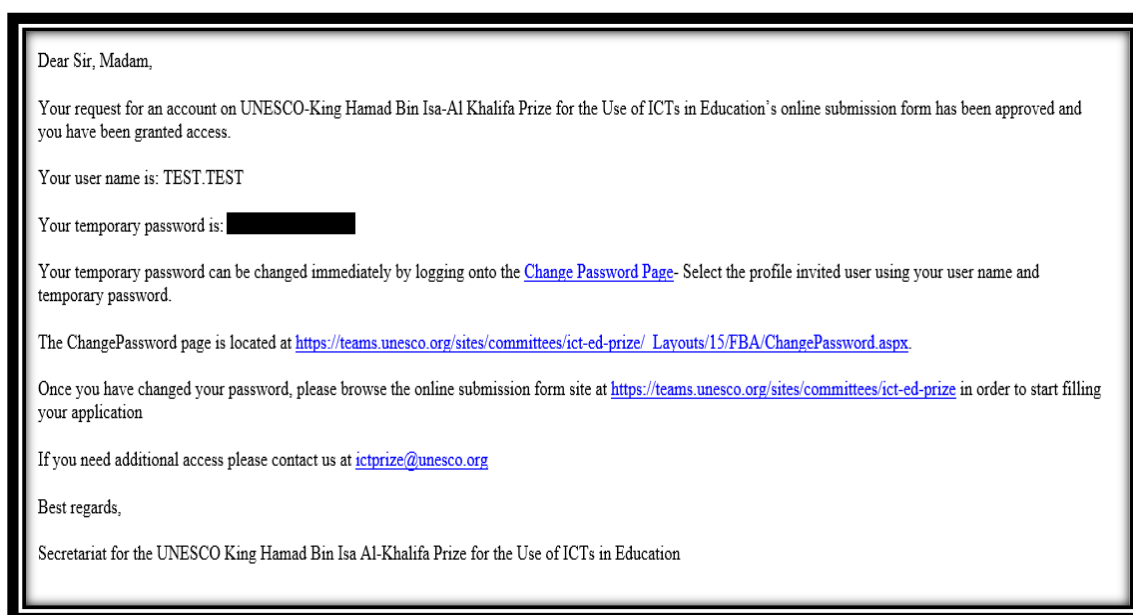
Dear Sir, Madam,

Your request for an account on UNESCO-King Hamad Bin Isa-Al Khalifa Prize for the Use of ICTs in Education's online submission form has been approved and you have been granted access.

Your user name is: TEST.TEST

Your temporary password is: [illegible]

Your temporary password can be changed immediately by logging onto the Change Password Page- Select the profile invited user using your user name and temporary password.

The ChangePassword page is located at https://teams.unesco.org/sites/committees/ict-ed-prize/_Layouts/15/FBA/ChangePassword.aspx.

Once you have changed your password, please browse the online submission form site at https://teams.unesco.org/sites/committees/ict-ed-prize in order to start filling your application

If you need additional access please contact us at ictprize@unesco.org

Best regards,

Secretariat for the UNESCO King Hamad Bin Isa Al-Khalifa Prize for the Use of ICTs in Education